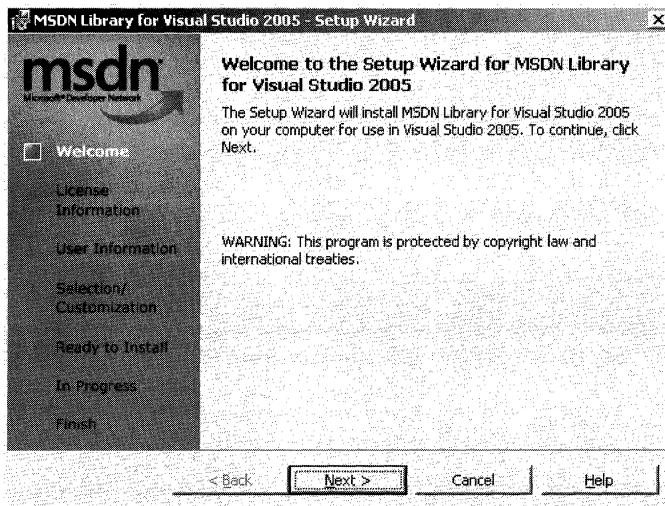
MSDN Library for Visual Studio 2005 - Setup Wizard

msdn
Microsoft Developer Network

Welcome

License Information

User Information

Selection/ Customization

Ready to Install

In Progress

Finish

Welcome to the Setup Wizard for MSDN Library for Visual Studio 2005

The Setup Wizard will install MSDN Library for Visual Studio 2005 on your computer for use in Visual Studio 2005. To continue, click Next.

WARNING: This program is protected by copyright law and international treaties.

< Back
Next >
Cancel
Help